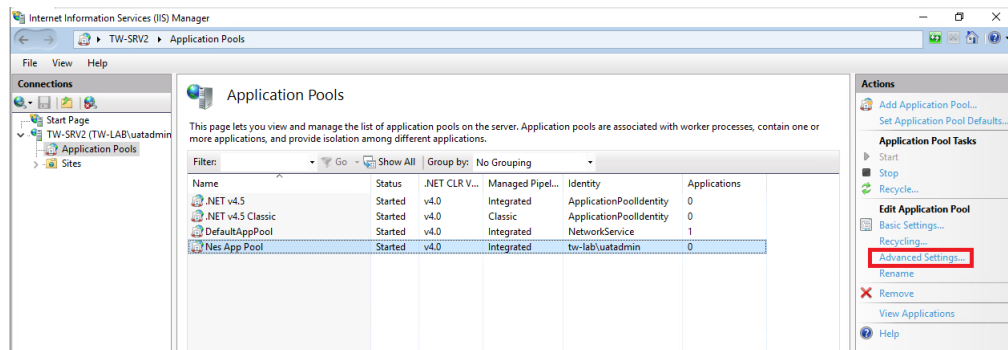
Internet Information Services (IIS) Manager

TW-SRV2 ▸ Application Pools

File View Help

Connections

Start Page
TW-SRV2 (TW-LAB\uatadmin
Application Pools
Sites

Application Pools

This page lets you view and manage the list of application pools on the server. Application pools are associated with worker processes, contain one or more applications, and provide isolation among different applications.

Filter: Go Show All Group by: No Grouping

| Name | Status | .NET CLR V... | Managed Pipel... | Identity | Applications |
|---|---|---|---|---|---|
| .NET v4.5 | Started | v4.0 | Integrated | ApplicationPoolIdentity | 0 |
| .NET v4.5 Classic | Started | v4.0 | Classic | ApplicationPoolIdentity | 0 |
| DefaultAppPool | Started | v4.0 | Integrated | NetworkService | 1 |
| Nes App Pool | Started | v4.0 | Integrated | tw-lab\uatadmin | 0 |

Actions

Add Application Pool...
Set Application Pool Defaults...

Application Pool Tasks
Start
Stop
Recycle...

Edit Application Pool
Basic Settings...
Recycling...
Advanced Settings...
Rename
Remove
View Applications
Help